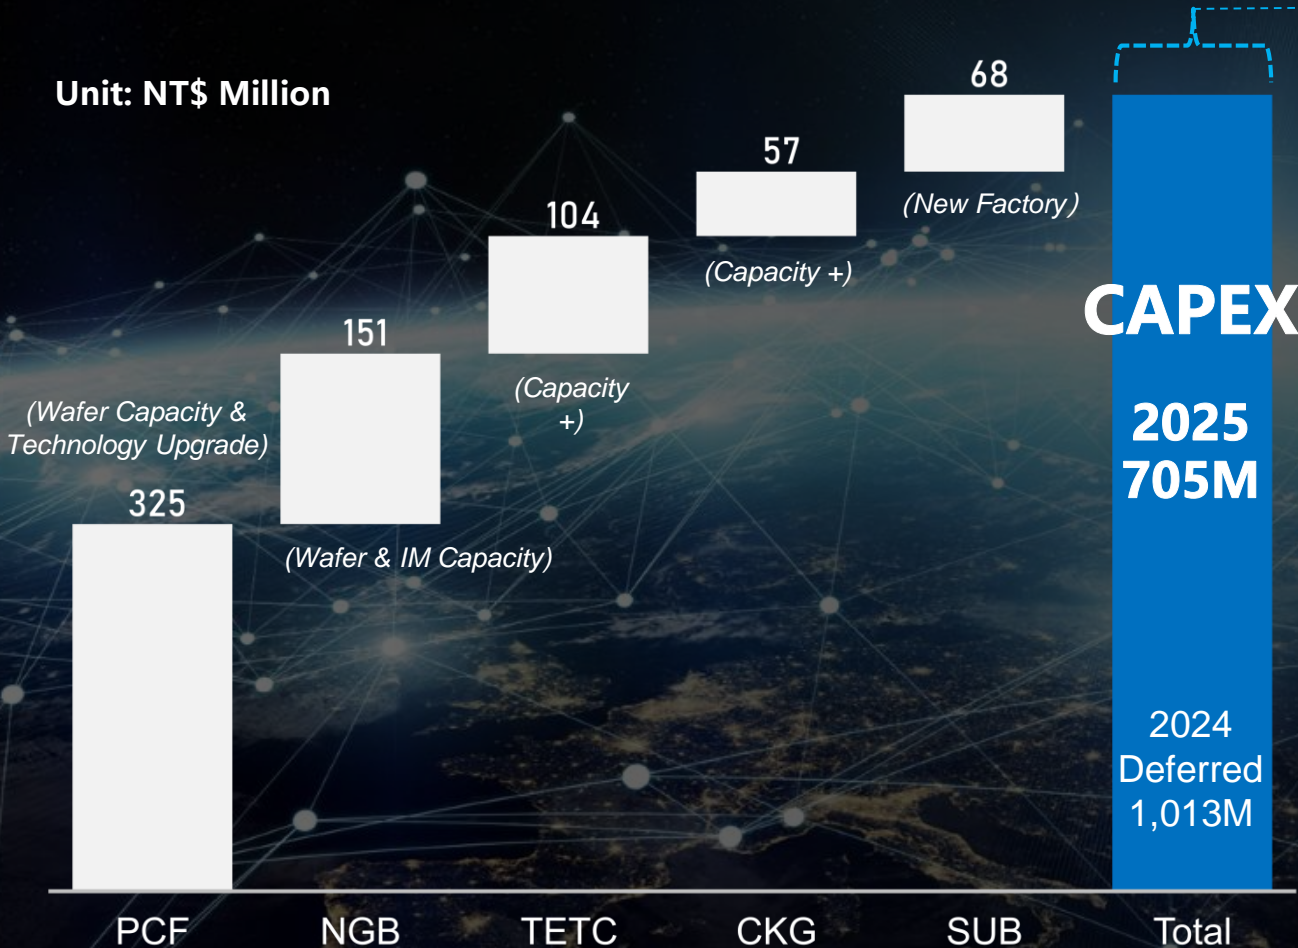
Unit: NT$ Million

68

57

104

151

325

(New Factory)

(Capacity +)

(Capacity +)

(Wafer Capacity & Technology Upgrade)

(Wafer & IM Capacity)

CAPEX

2025 705M

2024 Deferred 1,013M

PCF NGB TETC CKG SUB Total